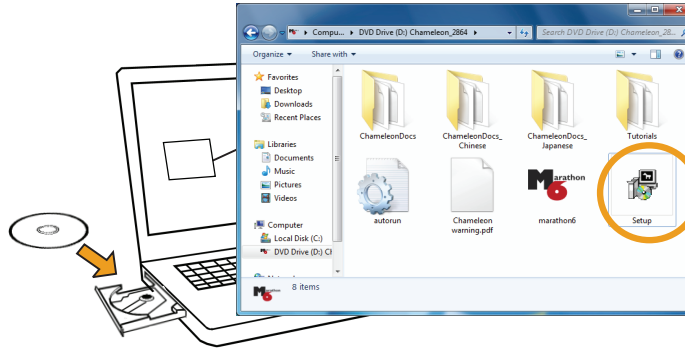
Compu... ▸ DVD Drive (D:) Chameleon_2864 ▸

Search DVD Drive (D:) Chameleon_28...

Organize ▾ Share with ▾

Favorites
Desktop
Downloads
Recent Places

Libraries
Documents
Music
Pictures
Videos

Computer
Local Disk (C:)
DVD Drive (D:) Ch

ChameleonDocs
ChameleonDocs_Chinese
ChameleonDocs_Japanese
Tutorials
autorun
Chameleon warning.pdf
marathon6
Setup

8 items